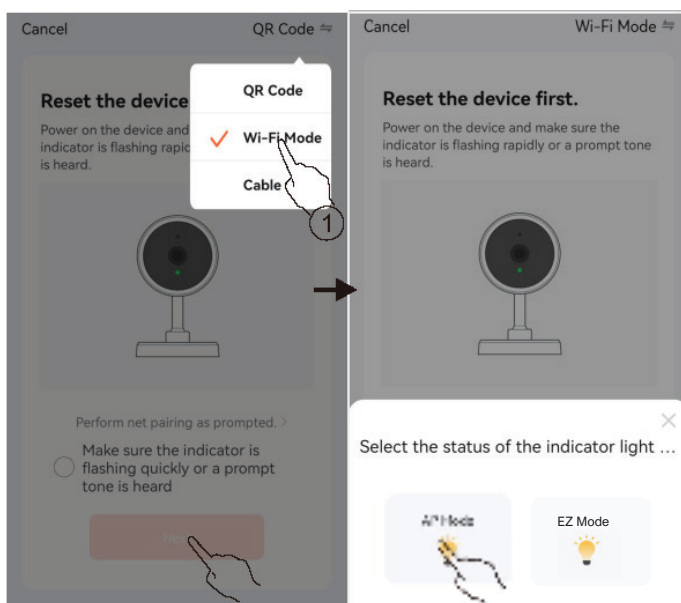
Cancel

QR Code

QR Code

Wi-Fi Mode

Cable

1

Reset the device

Power on the device and indicator is flashing rapic is heard.

Perform net pairing as prompted. >

Make sure the indicator is flashing quickly or a prompt tone is heard

Ne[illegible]

Cancel

Wi-Fi Mode

Reset the device first.

Power on the device and make sure the indicator is flashing rapidly or a prompt tone is heard.

Select the status of the indicator light ...

AP Mode

EZ Mode